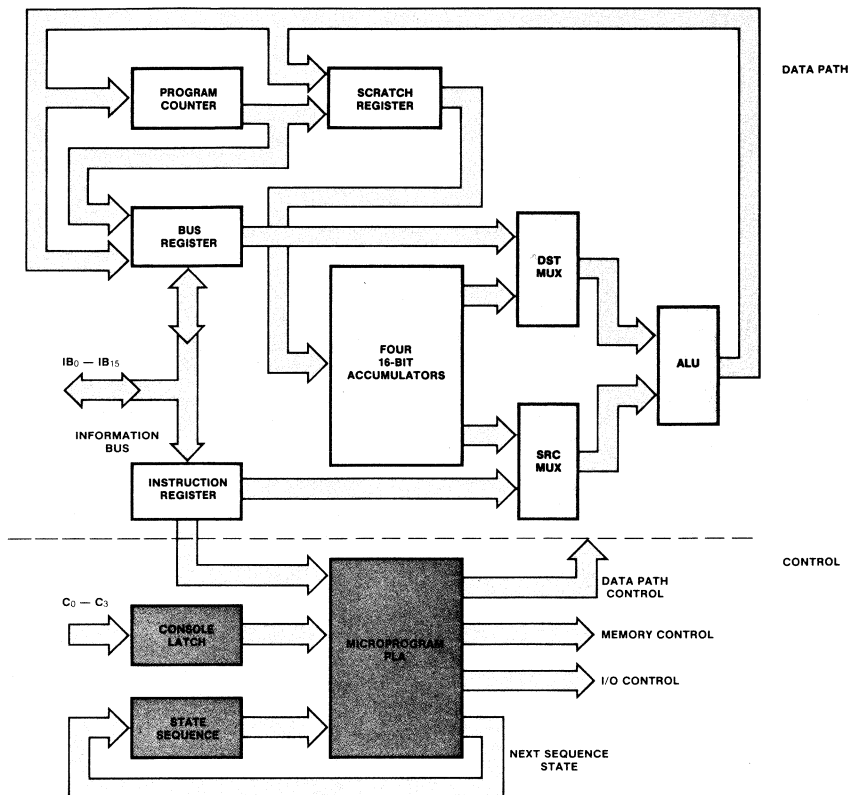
DATA PATH

PROGRAM COUNTER

SCRATCH REGISTER

BUS REGISTER

DST MUX

FOUR 16-BIT ACCUMULATORS

ALU

$IB_0 - IB_{15}$

INFORMATION BUS

SRC MUX

INSTRUCTION REGISTER

CONTROL

DATA PATH CONTROL

$C_0 - C_3$

CONSOLE LATCH

MICROPROGRAM PLA

MEMORY CONTROL

I/O CONTROL

STATE SEQUENCE

NEXT SEQUENCE STATE